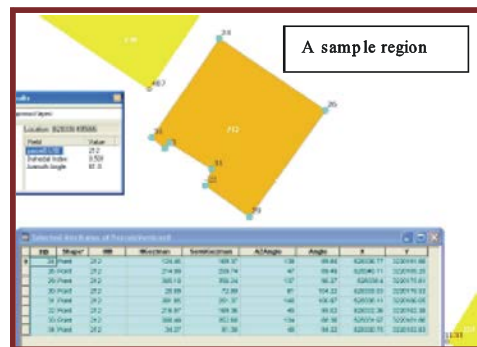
A sample region

24

40.7

26

212

30

33

22

29

Location: 828039.69566

| Field | Value |
|---|---|
| parcelID | 212 |
| Sinuosity Index | 0.509 |
| Azimuth Angle | 61.0 |

Selected Attributes of Pointsfromvertices

| FID | Shape* | ID | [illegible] | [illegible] | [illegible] | Angle | X | Y |
|---|---|---|---|---|---|---|---|---|
| 24 | Point | 212 | 124.46 | 169.37 | 136 | 89.46 | 828036.77 | 3230191.68 |
| 25 | Point | 212 | 214.99 | 259.74 | 47 | 88.45 | 828040.11 | 3230165.28 |
| 26 | Point | 212 | 300.10 | 350.34 | 137 | 90.27 | 828039.4 | 3230175.81 |
| 27 | Point | 212 | 28.89 | 72.89 | 61 | 104.22 | 828031.99 | 3230176.53 |
| 28 | Point | 212 | 391.95 | 351.37 | 140 | 108.87 | 828036.11 | 3230166.05 |
| 32 | Point | 212 | 219.97 | 169.36 | 40 | 88.53 | 828032.39 | 3230162.38 |
| 33 | Point | 212 | 308.49 | 352.89 | 134 | 89.56 | 828029.02 | 3230162.87 |
| 34 | Point | 212 | 34.27 | 81.39 | 46 | 88.22 | 828030.75 | 3230166.39 |